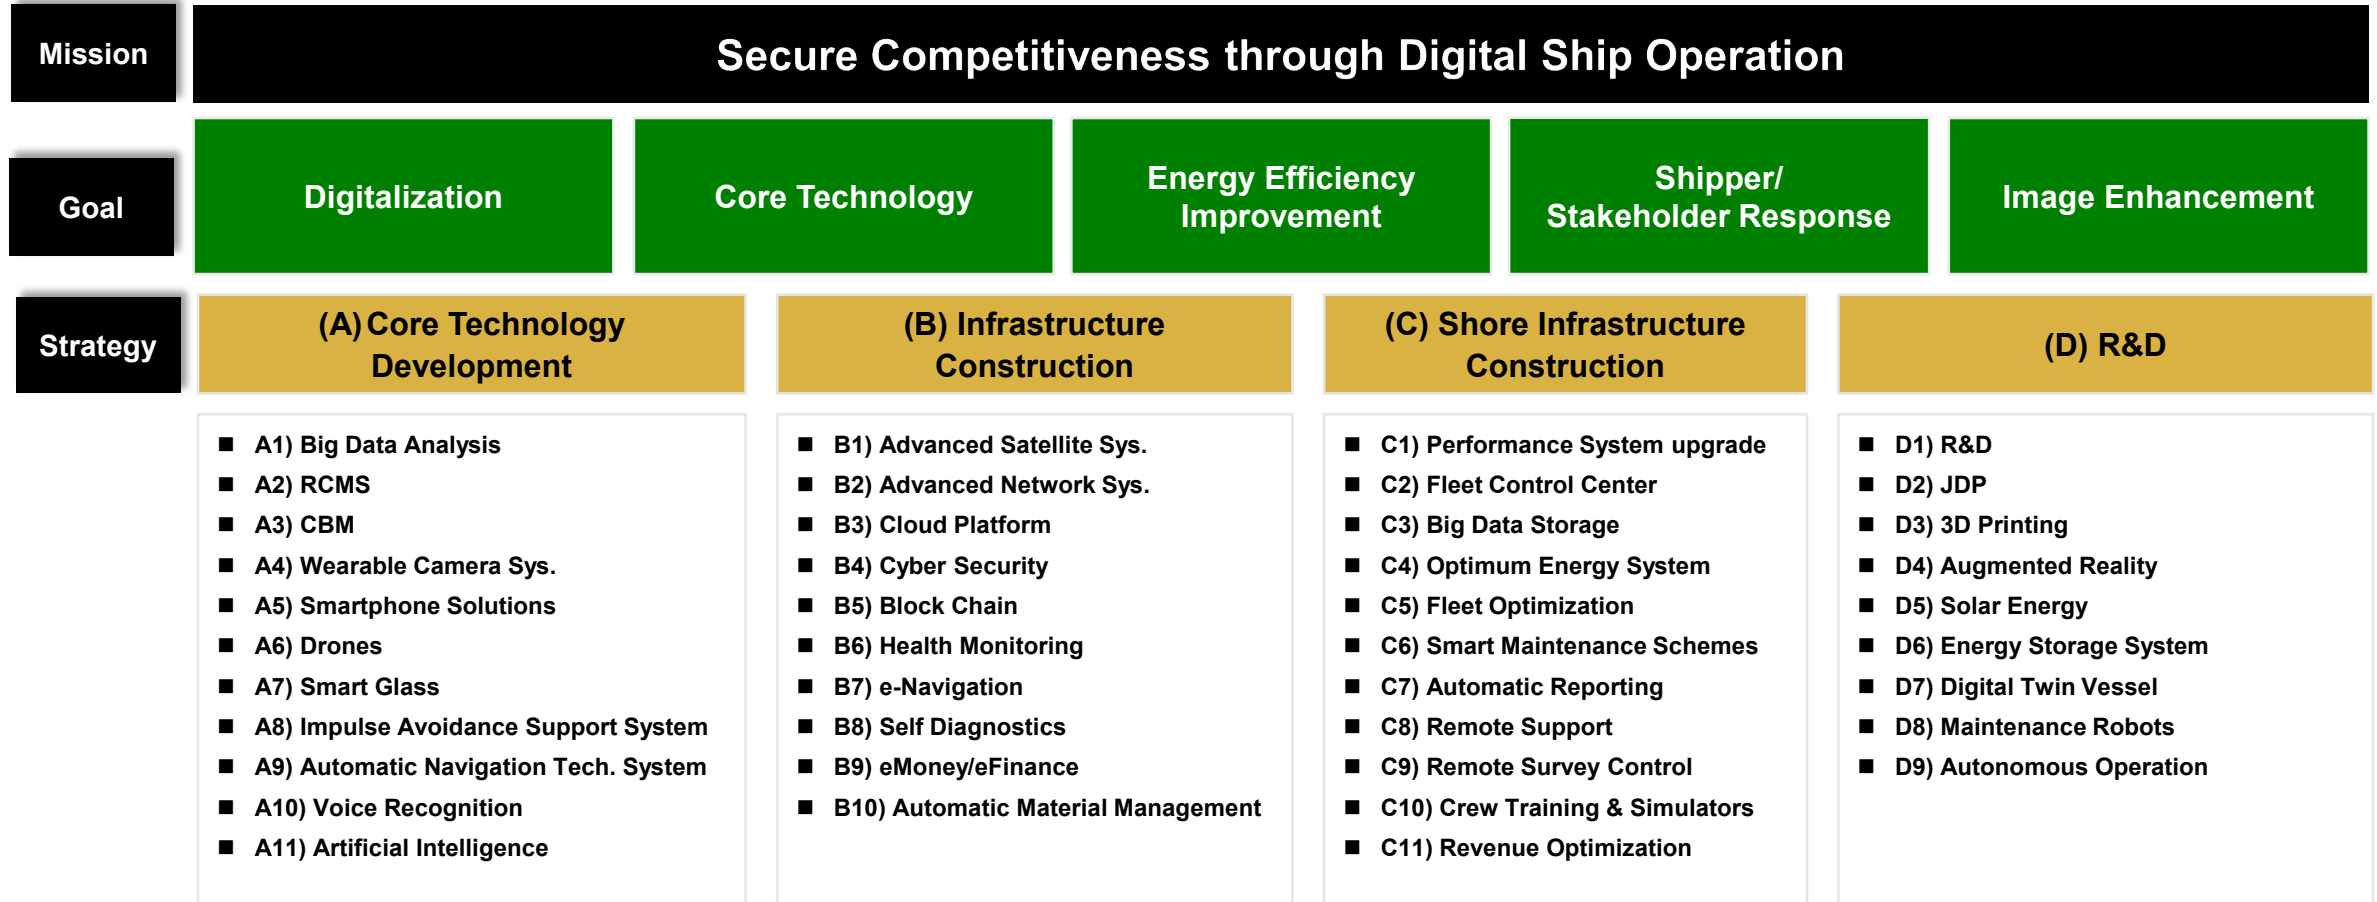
Mission

Secure Competitiveness through Digital Ship Operation

Goal

Digitalization

Core Technology

Energy Efficiency Improvement

Shipper/ Stakeholder Response

Image Enhancement

Strategy

(A) Core Technology Development

(B) Infrastructure Construction

(C) Shore Infrastructure Construction

(D) R&D

■ A1) Big Data Analysis
■ A2) RCMS
■ A3) CBM
■ A4) Wearable Camera Sys.
■ A5) Smartphone Solutions
■ A6) Drones
■ A7) Smart Glass
■ A8) Impulse Avoidance Support System
■ A9) Automatic Navigation Tech. System
■ A10) Voice Recognition
■ A11) Artificial Intelligence

■ B1) Advanced Satellite Sys.
■ B2) Advanced Network Sys.
■ B3) Cloud Platform
■ B4) Cyber Security
■ B5) Block Chain
■ B6) Health Monitoring
■ B7) e-Navigation
■ B8) Self Diagnostics
■ B9) eMoney/eFinance
■ B10) Automatic Material Management

■ C1) Performance System upgrade
■ C2) Fleet Control Center
■ C3) Big Data Storage
■ C4) Optimum Energy System
■ C5) Fleet Optimization
■ C6) Smart Maintenance Schemes
■ C7) Automatic Reporting
■ C8) Remote Support
■ C9) Remote Survey Control
■ C10) Crew Training & Simulators
■ C11) Revenue Optimization

■ D1) R&D
■ D2) JDP
■ D3) 3D Printing
■ D4) Augmented Reality
■ D5) Solar Energy
■ D6) Energy Storage System
■ D7) Digital Twin Vessel
■ D8) Maintenance Robots
■ D9) Autonomous Operation